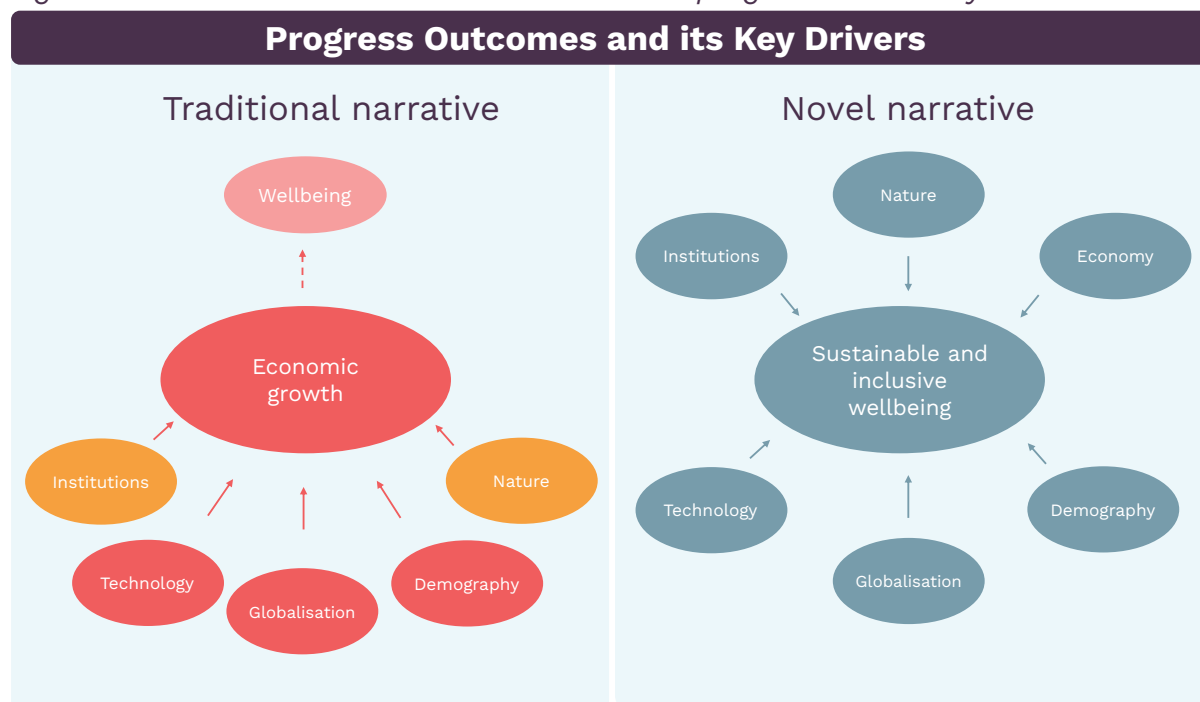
Progress Outcomes and its Key Drivers

Traditional narrative

Wellbeing

Economic growth

Institutions

Nature

Technology

Globalisation

Demography

Novel narrative

Nature

Institutions

Economy

Sustainable and inclusive wellbeing

Technology

Demography

Globalisation